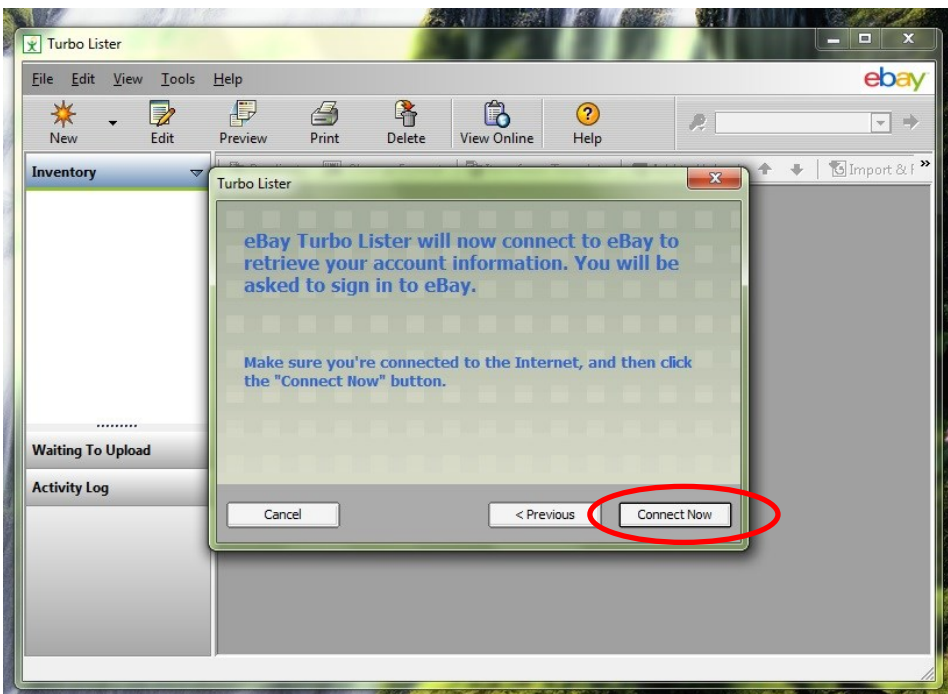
Turbo Lister

File Edit View Tools Help

ebay

New Edit Preview Print Delete View Online Help

Inventory

Import & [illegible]

Waiting To Upload

Activity Log

Turbo Lister

eBay Turbo Lister will now connect to eBay to retrieve your account information. You will be asked to sign in to eBay.

Make sure you're connected to the Internet, and then click the "Connect Now" button.

Cancel

< Previous

Connect Now